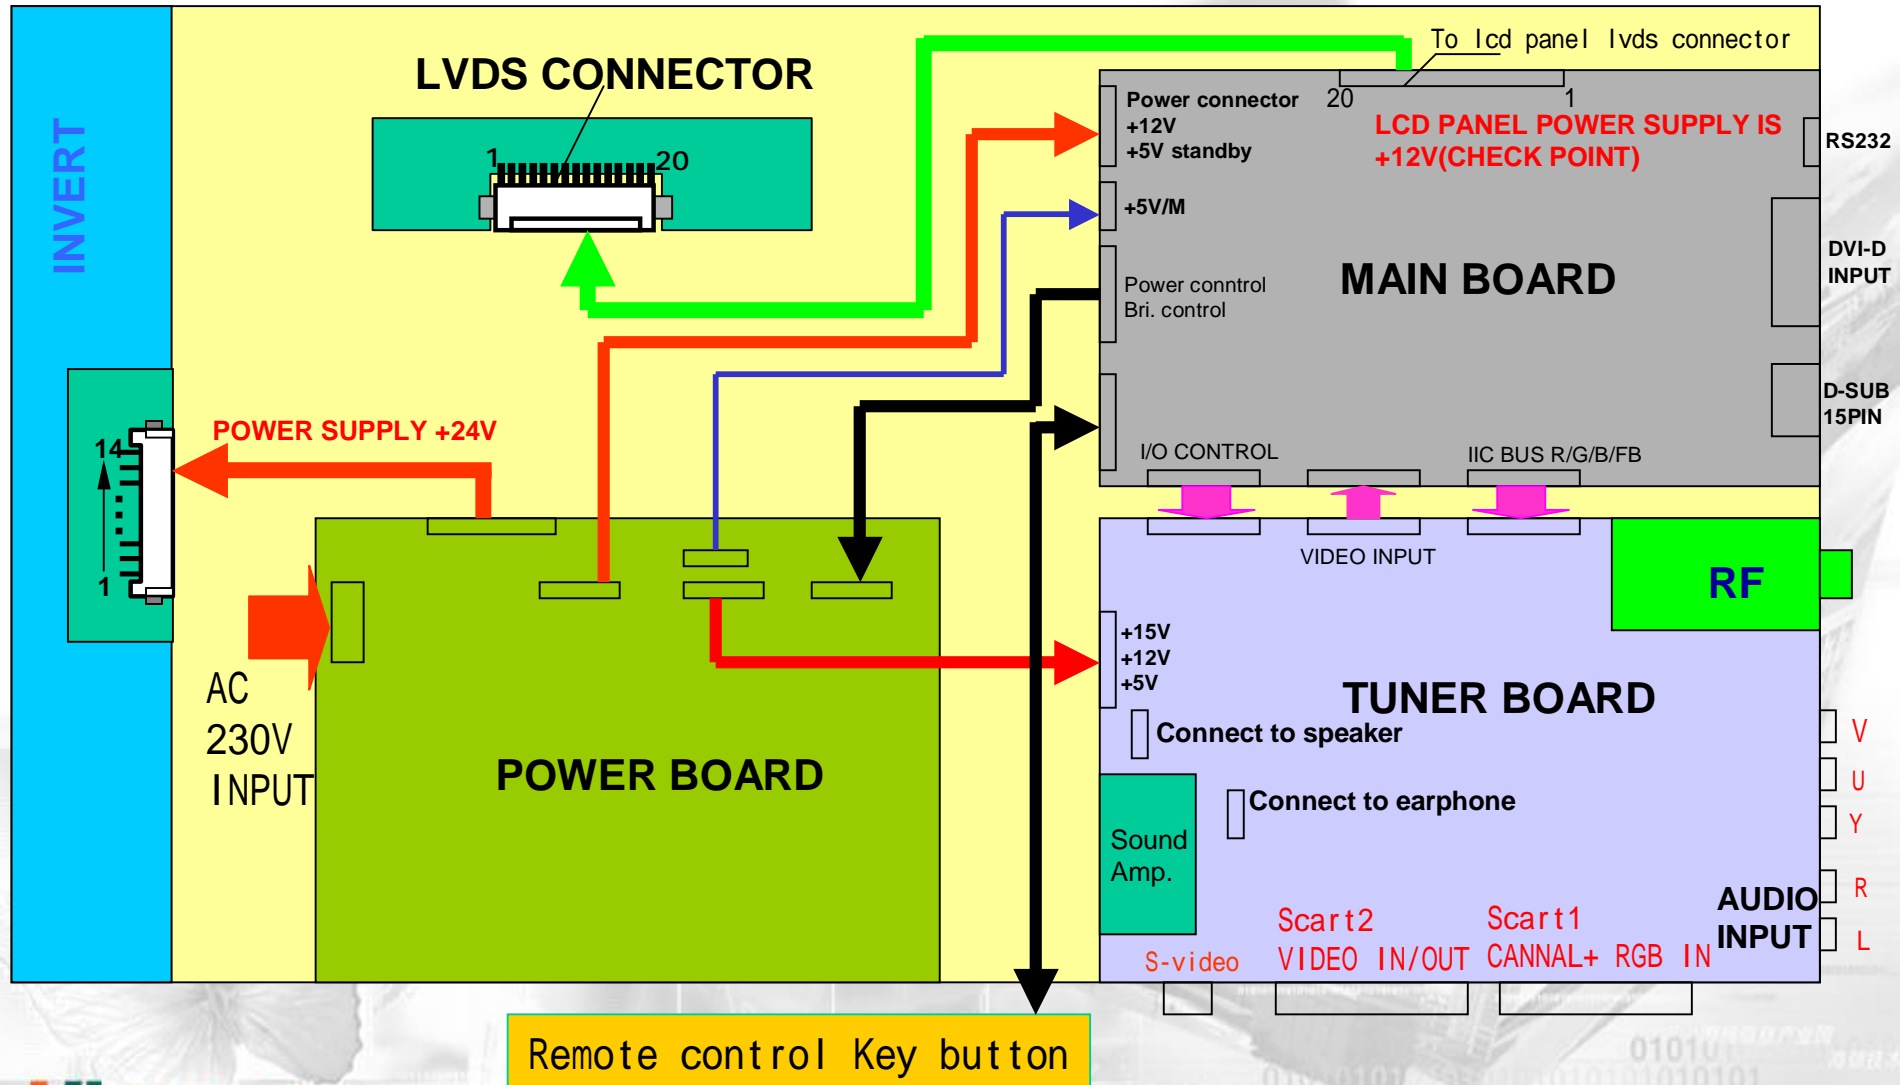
INVERT

LVDS CONNECTOR

1

20

To lcd panel lvds connector

20

1

Power connector
+12V
+5V standby

LCD PANEL POWER SUPPLY IS +12V(CHECK POINT)

RS232

+5V/M

Power conntrol
Bri. control

MAIN BOARD

DVI-D INPUT

D-SUB 15PIN

I/O CONTROL

IIC BUS R/G/B/FB

14

1

POWER SUPPLY +24V

VIDEO INPUT

RF

AC
230V
INPUT

+15V
+12V
+5V

TUNER BOARD

Connect to speaker

V

U

Y

POWER BOARD

Connect to earphone

Sound Amp.

R

AUDIO INPUT

L

Scart2

Scart1

S-video

VIDEO IN/OUT

CANNAL+ RGB IN

Remote control Key button